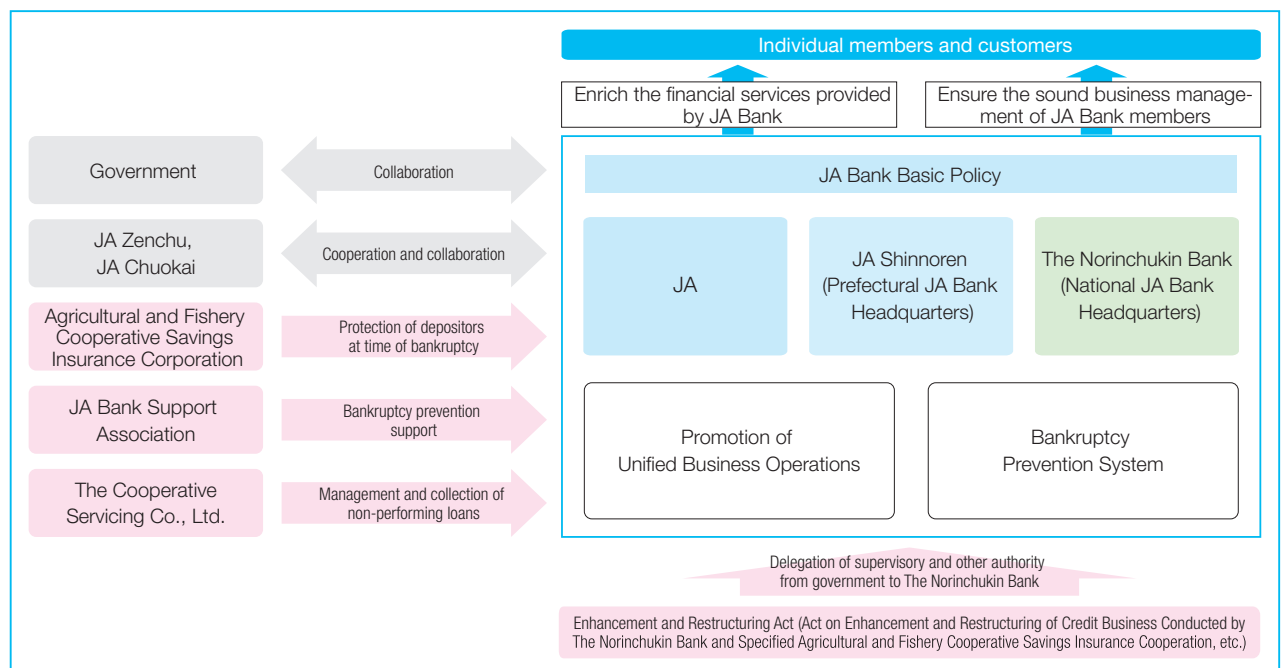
Individual members and customers

Enrich the financial services provided by JA Bank

Ensure the sound business management of JA Bank members

Government

Collaboration

JA Zenchu, JA Chuokai

Cooperation and collaboration

Agricultural and Fishery Cooperative Savings Insurance Corporation

Protection of depositors at time of bankruptcy

JA Bank Support Association

Bankruptcy prevention support

The Cooperative Servicing Co., Ltd.

Management and collection of non-performing loans

JA Bank Basic Policy

JA

JA Shinnoren (Prefectural JA Bank Headquarters)

The Norinchukin Bank (National JA Bank Headquarters)

Promotion of Unified Business Operations

Bankruptcy Prevention System

Delegation of supervisory and other authority from government to The Norinchukin Bank

Enhancement and Restructuring Act (Act on Enhancement and Restructuring of Credit Business Conducted by The Norinchukin Bank and Specified Agricultural and Fishery Cooperative Savings Insurance Cooperation, etc.)